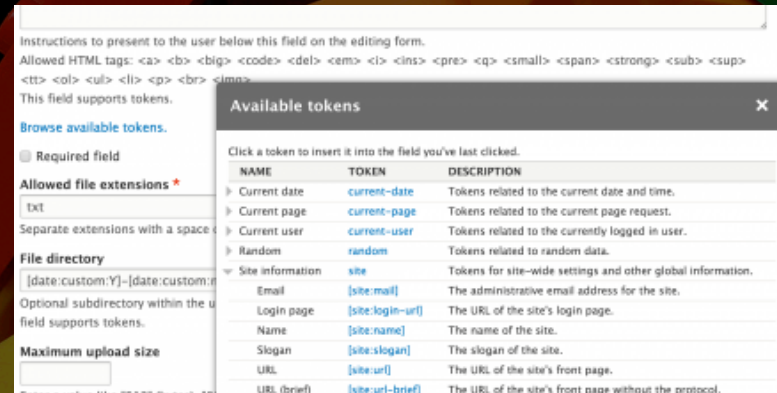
Instructions to present to the user below this field on the editing form.
Allowed HTML tags: <a> <b> <big> <code> <del> <em> <i> <ins> <pre> <q> <small> <span> <strong> <sub> <sup> <tt> <ol> <ul> <li> <p> <br> <img>
This field supports tokens.

Browse available tokens.

Required field

Allowed file extensions *

txt

Separate extensions with a space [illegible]

File directory

[date:custom:Y]-[date:custom:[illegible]

Optional subdirectory within the u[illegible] field supports tokens.

Maximum upload size

Available tokens

×

Click a token to insert it into the field you've last clicked.

| NAME | TOKEN | DESCRIPTION |
|---|---|---|
| Current date | current-date | Tokens related to the current date and time. |
| Current page | current-page | Tokens related to the current page request. |
| Current user | current-user | Tokens related to the currently logged in user. |
| Random | random | Tokens related to random data. |
| Site information | site | Tokens for site-wide settings and other global information. |
| Email | [site:mail] | The administrative email address for the site. |
| Login page | [site:login-url] | The URL of the site's login page. |
| Name | [site:name] | The name of the site. |
| Slogan | [site:slogan] | The slogan of the site. |
| URL | [site:url] | The URL of the site's front page. |
| URL (brief) | [site:url-brief] | The URL of the site's front page without the protocol. |